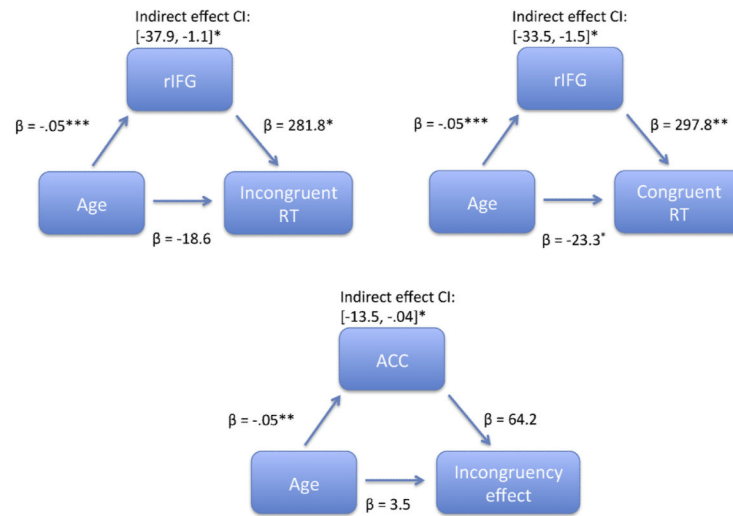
Indirect effect CI:
[-37.9, -1.1]*

rIFG

β = -.05***

β = 281.8*

Age

Incongruent RT

β = -18.6

Indirect effect CI:
[-33.5, -1.5]*

rIFG

β = -.05***

β = 297.8**

Age

Congruent RT

β = -23.3*

Indirect effect CI:
[-13.5, -.04]*

ACC

β = -.05**

β = 64.2

Age

Incongruency effect

β = 3.5